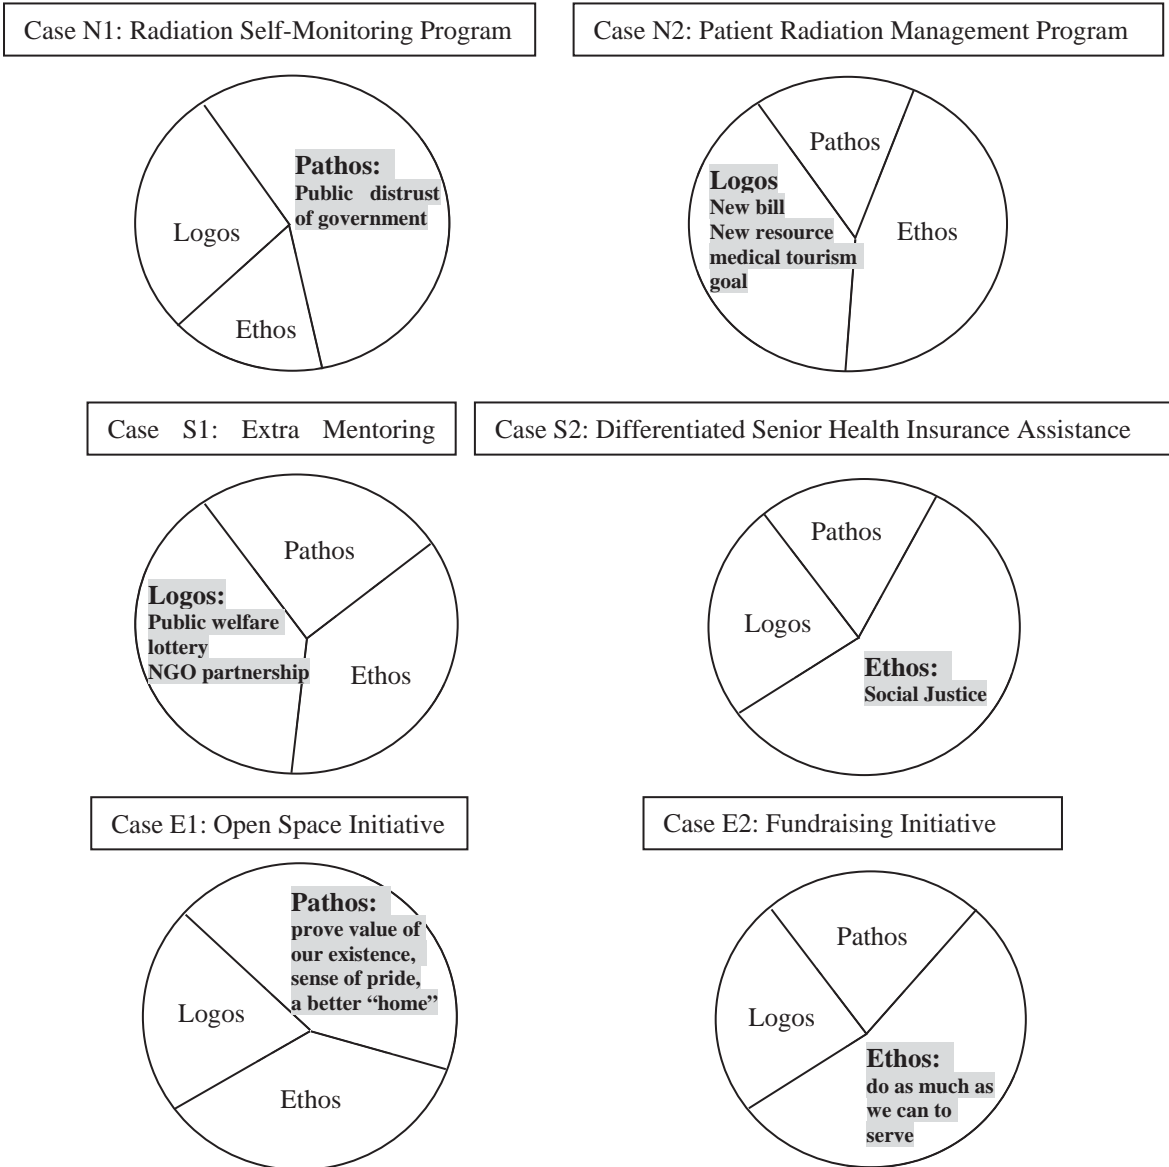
Case N1: Radiation Self-Monitoring Program

Pathos:
Public distrust of government

Logos

Ethos

Case N2: Patient Radiation Management Program

Pathos

Logos
New bill
New resource
medical tourism goal

Ethos

Case S1: Extra Mentoring

Pathos

Logos:
Public welfare lottery
NGO partnership

Ethos

Case S2: Differentiated Senior Health Insurance Assistance

Pathos

Logos

Ethos:
Social Justice

Case E1: Open Space Initiative

Pathos:
prove value of our existence, sense of pride, a better "home"

Logos

Ethos

Case E2: Fundraising Initiative

Pathos

Logos

Ethos:
do as much as we can to serve